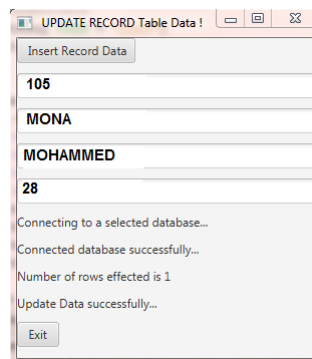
UPDATE RECORD Table Data !

Insert Record Data

105

MONA

MOHAMMED

28

Connecting to a selected database...

Connected database successfully...

Number of rows effected is 1

Update Data successfully...

Exit